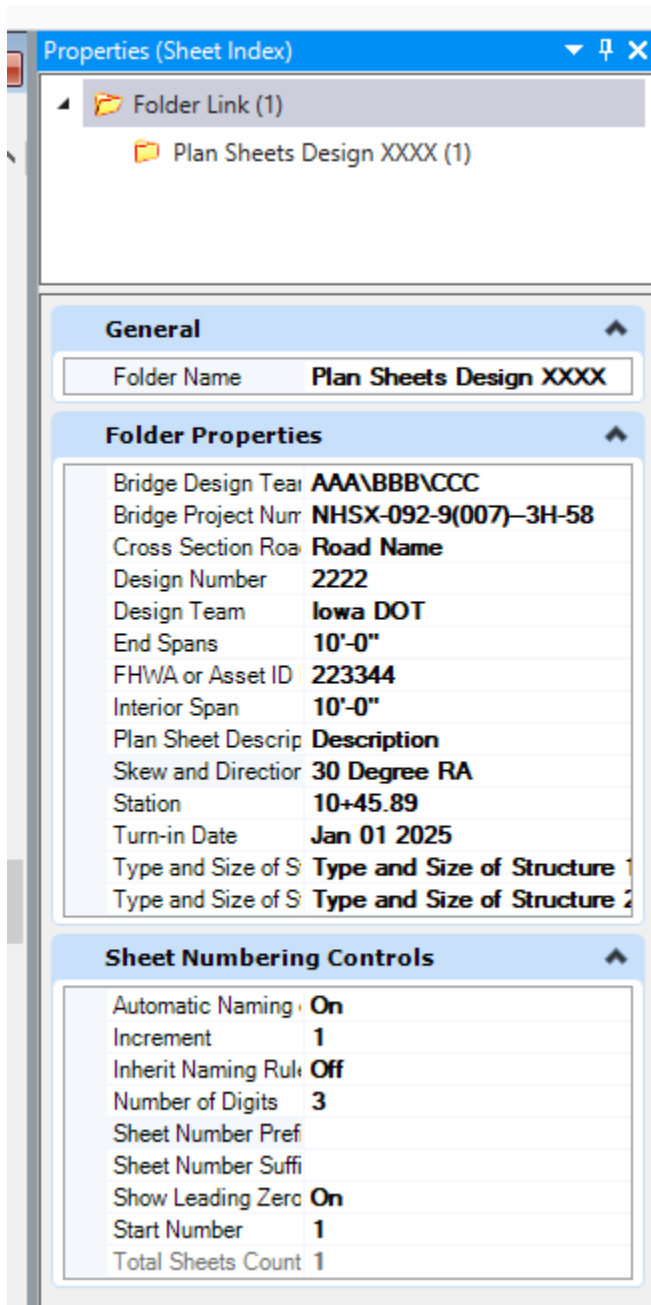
Properties (Sheet Index)

Folder Link (1)

Plan Sheets Design XXXX (1)

General

| | |
|---|---|
| Folder Name | Plan Sheets Design XXXX |

Folder Properties

| | |
|---|---|
| Bridge Design Tear | AAA\BBB\CCC |
| Bridge Project Num | NHSX-092-9(007)--3H-58 |
| Cross Section Roa | Road Name |
| Design Number | 2222 |
| Design Team | Iowa DOT |
| End Spans | 10'-0" |
| FHWA or Asset ID | 223344 |
| Interior Span | 10'-0" |
| Plan Sheet Descrip | Description |
| Skew and Directior | 30 Degree RA |
| Station | 10+45.89 |
| Turn-in Date | Jan 01 2025 |
| Type and Size of S | Type and Size of Structure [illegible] |
| Type and Size of S | Type and Size of Structure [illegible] |

Sheet Numbering Controls

| | |
|---|---|
| Automatic Naming | On |
| Increment | 1 |
| Inherit Naming Rul | Off |
| Number of Digits | 3 |
| Sheet Number Pref | |
| Sheet Number Suff | |
| Show Leading Zerc | On |
| Start Number | 1 |
| Total Sheets Count | 1 |